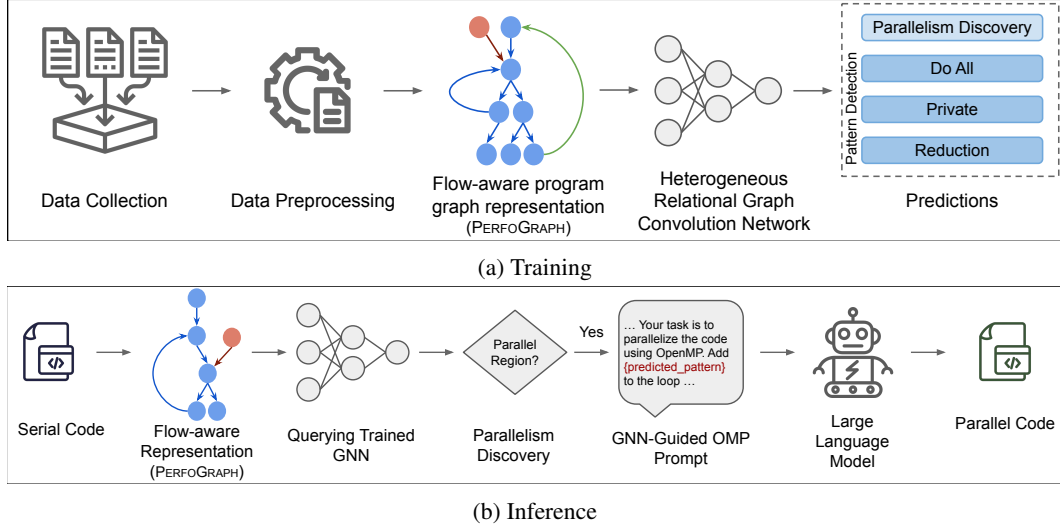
Data Collection

Data Preprocessing

Flow-aware program graph representation (PERFOGRAPH)

Heterogeneous Relational Graph Convolution Network

Pattern Detection

Parallelism Discovery

Do All

Private

Reduction

Predictions

(a) Training

Serial Code

</>

Flow-aware Representation (PERFOGRAPH)

Querying Trained GNN

Parallel Region?

Yes

Parallelism Discovery

… Your task is to parallelize the code using OpenMP. Add {predicted_pattern} to the loop …

GNN-Guided OMP Prompt

Large Language Model

</>

Parallel Code

(b) Inference